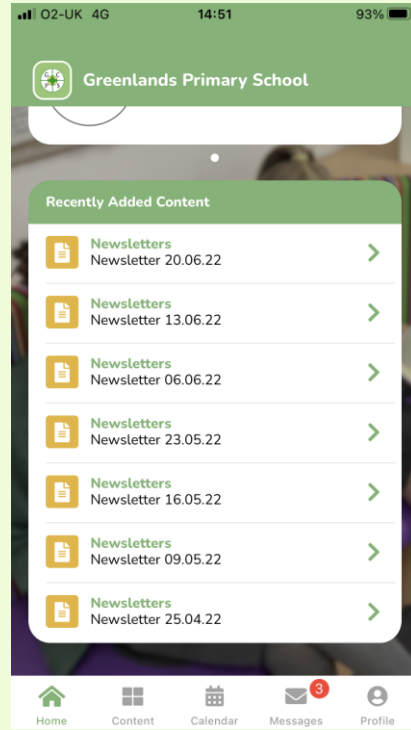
O2-UK 4G 14:51 93%

Greenlands Primary School

Recently Added Content

Newsletters
Newsletter 20.06.22

Newsletters
Newsletter 13.06.22

Newsletters
Newsletter 06.06.22

Newsletters
Newsletter 23.05.22

Newsletters
Newsletter 16.05.22

Newsletters
Newsletter 09.05.22

Newsletters
Newsletter 25.04.22

Home Content Calendar 3 Messages Profile